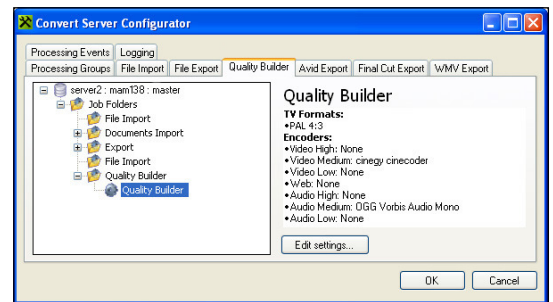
Convert Server Configurator

Processing Events | Logging
Processing Groups | File Import | File Export | Quality Builder | Avid Export | Final Cut Export | WMV Export

server2 : mam138 : master
Job Folders
File Import
Documents Import
Export
File Import
Quality Builder
Quality Builder

Quality Builder
TV Formats:
•PAL 4:3
Encoders:
•Video High: None
•Video Medium: cinegy cinecoder
•Video Low: None
•Web: None
•Audio High: None
•Audio Medium: OGG Vorbis Audio Mono
•Audio Low: None

Edit settings...

OK
Cancel